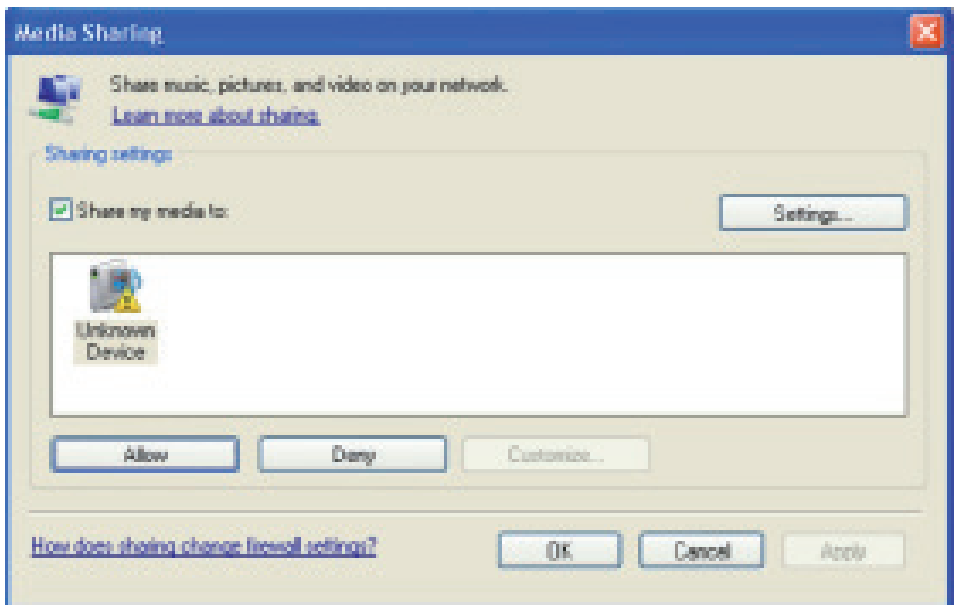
Media Sharing

Share music, pictures, and video on your network.

Learn more about sharing.

Sharing settings

Share my media to:

Settings...

Unknown Device

Allow

Deny

Customize...

How does sharing change firewall settings?

OK

Cancel

Apply